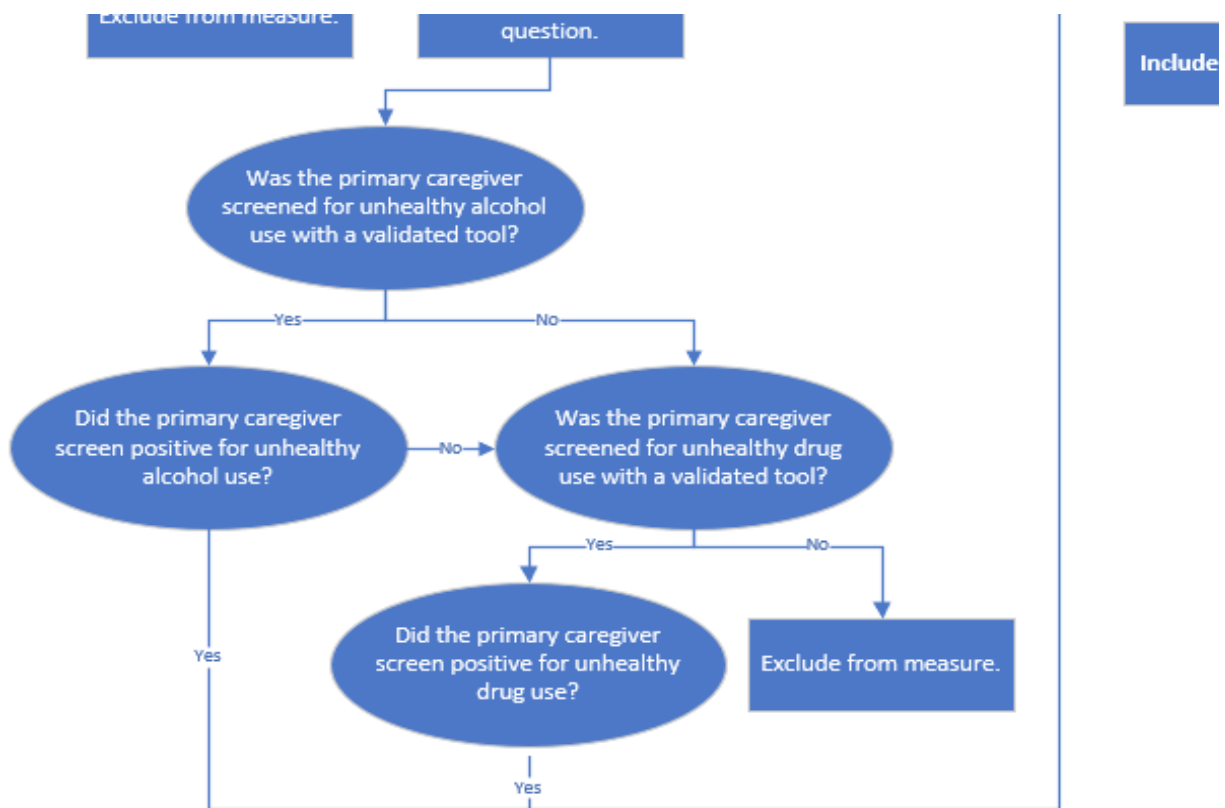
Exclude from measure.

question.

Include

Was the primary caregiver screened for unhealthy alcohol use with a validated tool?

Yes

No

Did the primary caregiver screen positive for unhealthy alcohol use?

No

Was the primary caregiver screened for unhealthy drug use with a validated tool?

Yes

No

Yes

Did the primary caregiver screen positive for unhealthy drug use?

Exclude from measure.

Yes